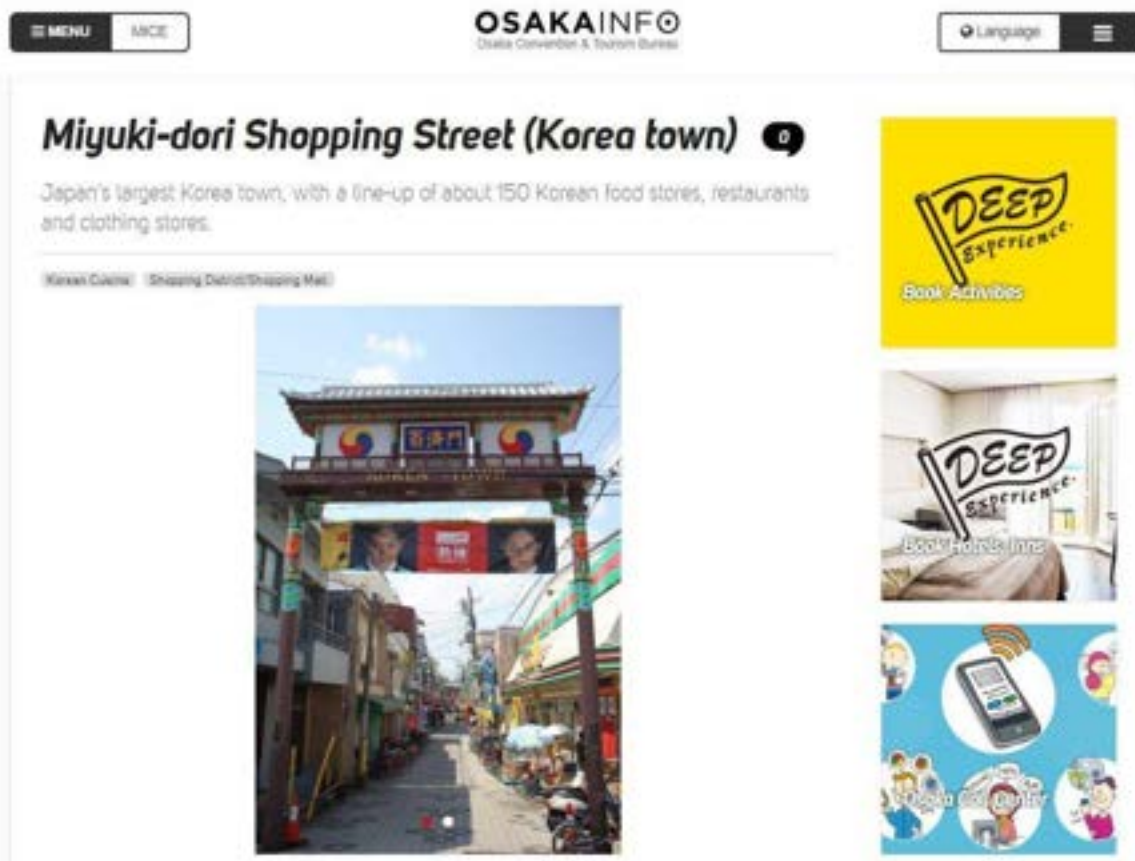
MENU MICE

OSAKAINFO
Osaka Convention & Tourism Bureau

Language

Miyuki-dori Shopping Street (Korea town) 0

Japan's largest Korea town, with a line-up of about 150 Korean food stores, restaurants and clothing stores.

Korean Cuisine Shopping District/Shopping Mall

百濟門

DEEP Experience
Book Activities

DEEP Experience
Book Hotels, Inns

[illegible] Call Center